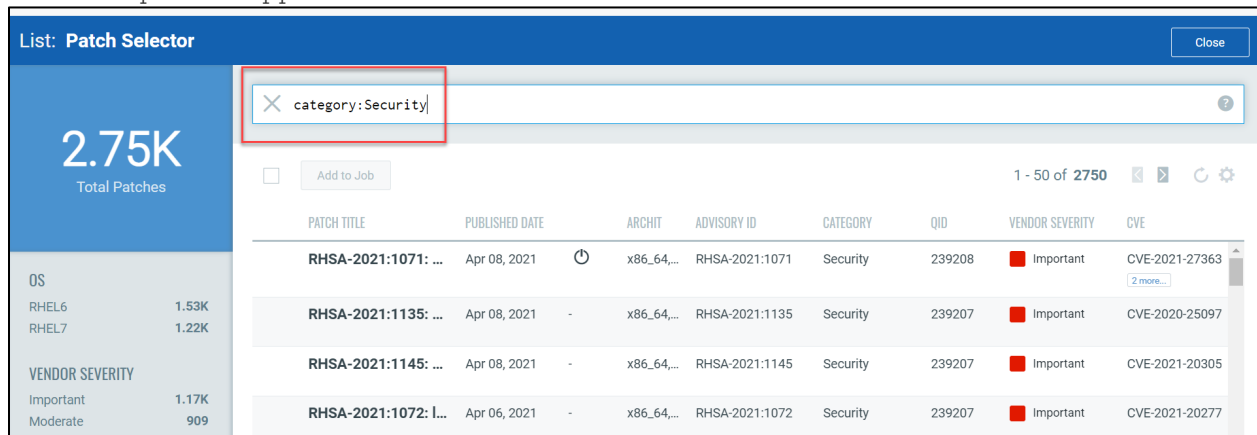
List: Patch Selector

Close

2.75K
Total Patches

OS
RHEL6 1.53K
RHEL7 1.22K

VENDOR SEVERITY
Important 1.17K
Moderate 909

category:Security

Add to Job

1 - 50 of 2750

| PATCH TITLE | PUBLISHED DATE | | ARCHIT | ADVISORY ID | CATEGORY | QID | VENDOR SEVERITY | CVE |
|---|---|---|---|---|---|---|---|---|
| RHSA-2021:1071: ... | Apr 08, 2021 | | x86_64,... | RHSA-2021:1071 | Security | 239208 | Important | CVE-2021-27363 2 more... |
| RHSA-2021:1135: ... | Apr 08, 2021 | - | x86_64,... | RHSA-2021:1135 | Security | 239207 | Important | CVE-2020-25097 |
| RHSA-2021:1145: ... | Apr 08, 2021 | - | x86_64,... | RHSA-2021:1145 | Security | 239207 | Important | CVE-2021-20305 |
| RHSA-2021:1072: I... | Apr 06, 2021 | - | x86_64,... | RHSA-2021:1072 | Security | 239207 | Important | CVE-2021-20277 |